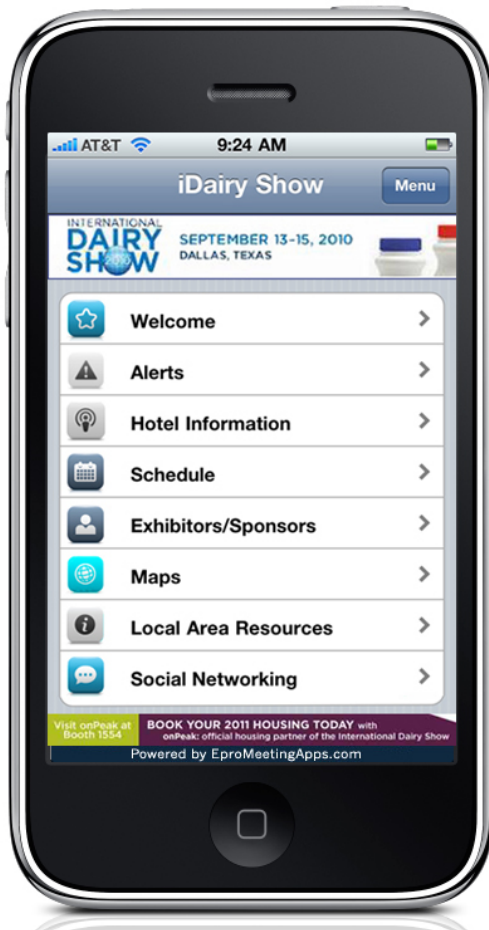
AT&T 9:24 AM

iDairy Show

Menu

INTERNATIONAL DAIRY SHOW

SEPTEMBER 13-15, 2010
DALLAS, TEXAS

Welcome

Alerts

Hotel Information

Schedule

Exhibitors/Sponsors

Maps

Local Area Resources

Social Networking

Visit onPeak at Booth 1554

BOOK YOUR 2011 HOUSING TODAY with onPeak: official housing partner of the International Dairy Show

Powered by EproMeetingApps.com